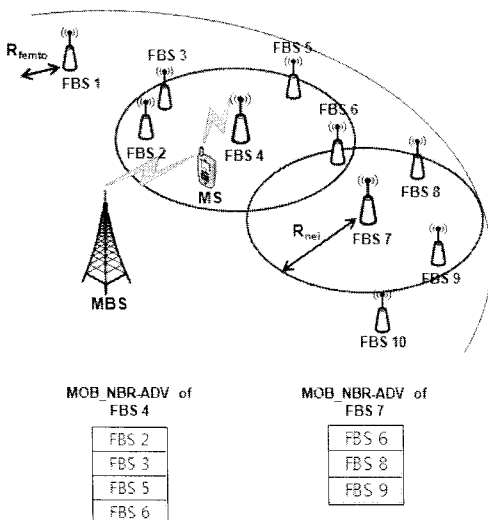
$R_{femto}$

FBS 1

FBS 3

FBS 5

FBS 2

FBS 4

FBS 6

MS

FBS 8

$R_{nei}$

FBS 7

FBS 9

MBS

FBS 10

MOB_NBR-ADV of FBS 4

| FBS 2 |
|---|
| FBS 3 |
| FBS 5 |
| FBS 6 |

MOB_NBR-ADV of FBS 7

| FBS 6 |
|---|
| FBS 8 |
| FBS 9 |